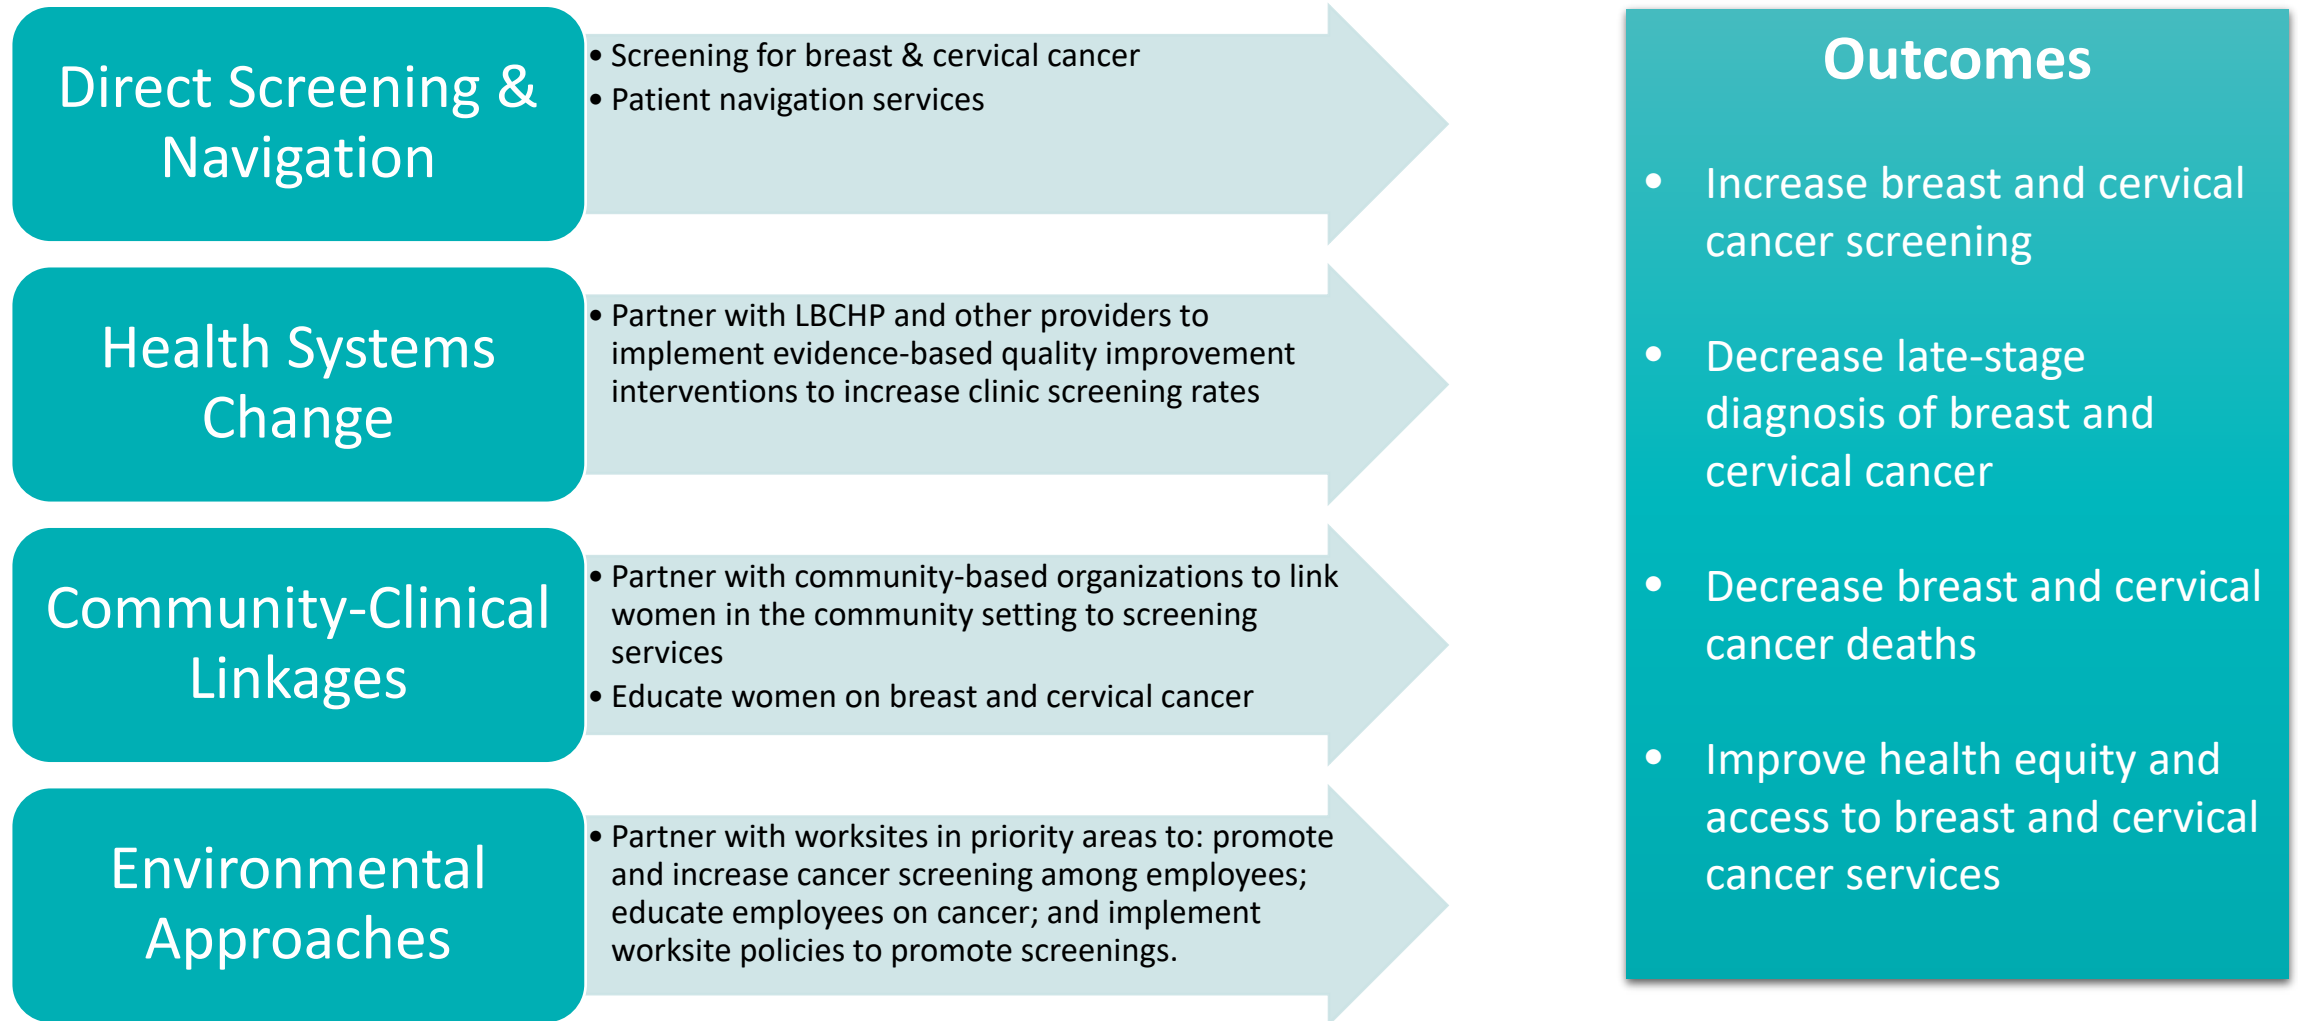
Direct Screening & Navigation

• Screening for breast & cervical cancer
• Patient navigation services

Health Systems Change

• Partner with LBCHP and other providers to implement evidence-based quality improvement interventions to increase clinic screening rates

Community-Clinical Linkages

• Partner with community-based organizations to link women in the community setting to screening services
• Educate women on breast and cervical cancer

Environmental Approaches

• Partner with worksites in priority areas to: promote and increase cancer screening among employees; educate employees on cancer; and implement worksite policies to promote screenings.

Outcomes

• Increase breast and cervical cancer screening
• Decrease late-stage diagnosis of breast and cervical cancer
• Decrease breast and cervical cancer deaths
• Improve health equity and access to breast and cervical cancer services